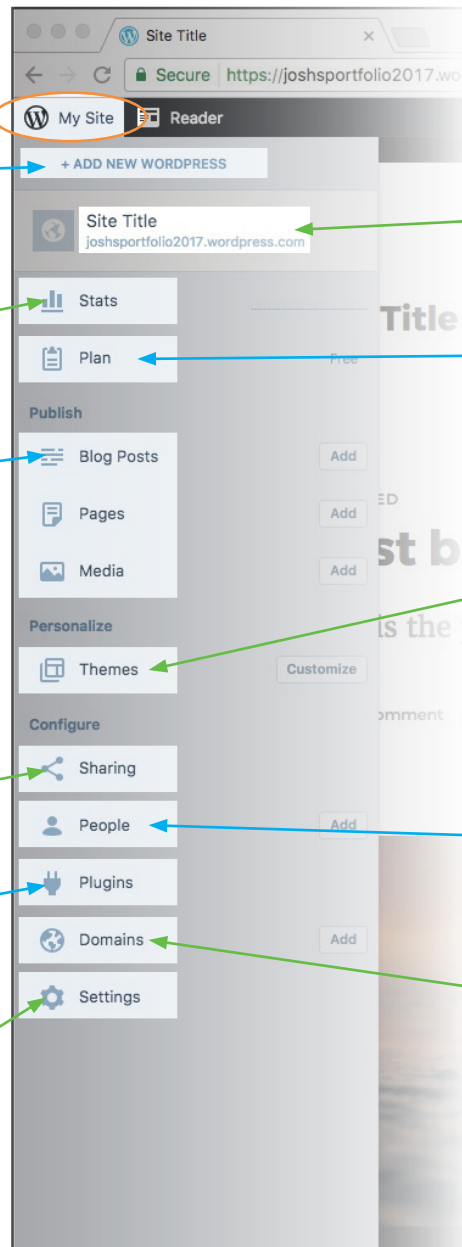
Site Title

Secure https://joshsportfolio2017.wo

My Site Reader

+ ADD NEW WORDPRESS

Site Title
joshsportfolio2017.wordpress.com

Stats

Title

Plan Free

Publish

Blog Posts Add

Pages Add

Media Add

ED

st b

Personalize

is the

Themes Customize

Configure

omment

Sharing

People Add

Plugins

Domains Add

Settings